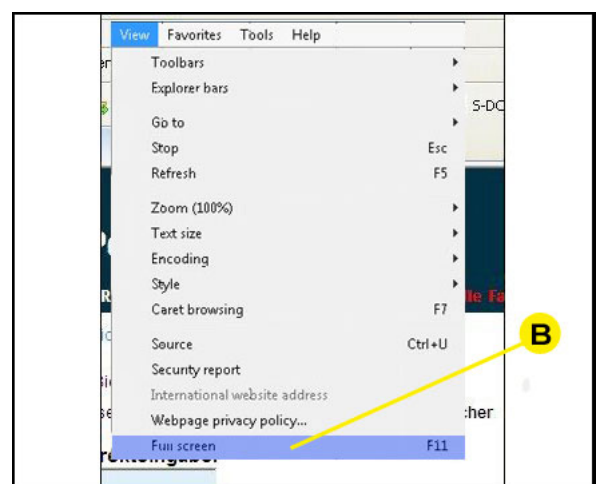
View Favorites Tools Help

Toolbars
Explorer bars

Go to
Stop Esc
Refresh F5

Zoom (100%)
Text size
Encoding
Style
Caret browsing F7

Source Ctrl+U
Security report
International website address
Webpage privacy policy...
Full screen F11

S-DC
le Fa
cher

B